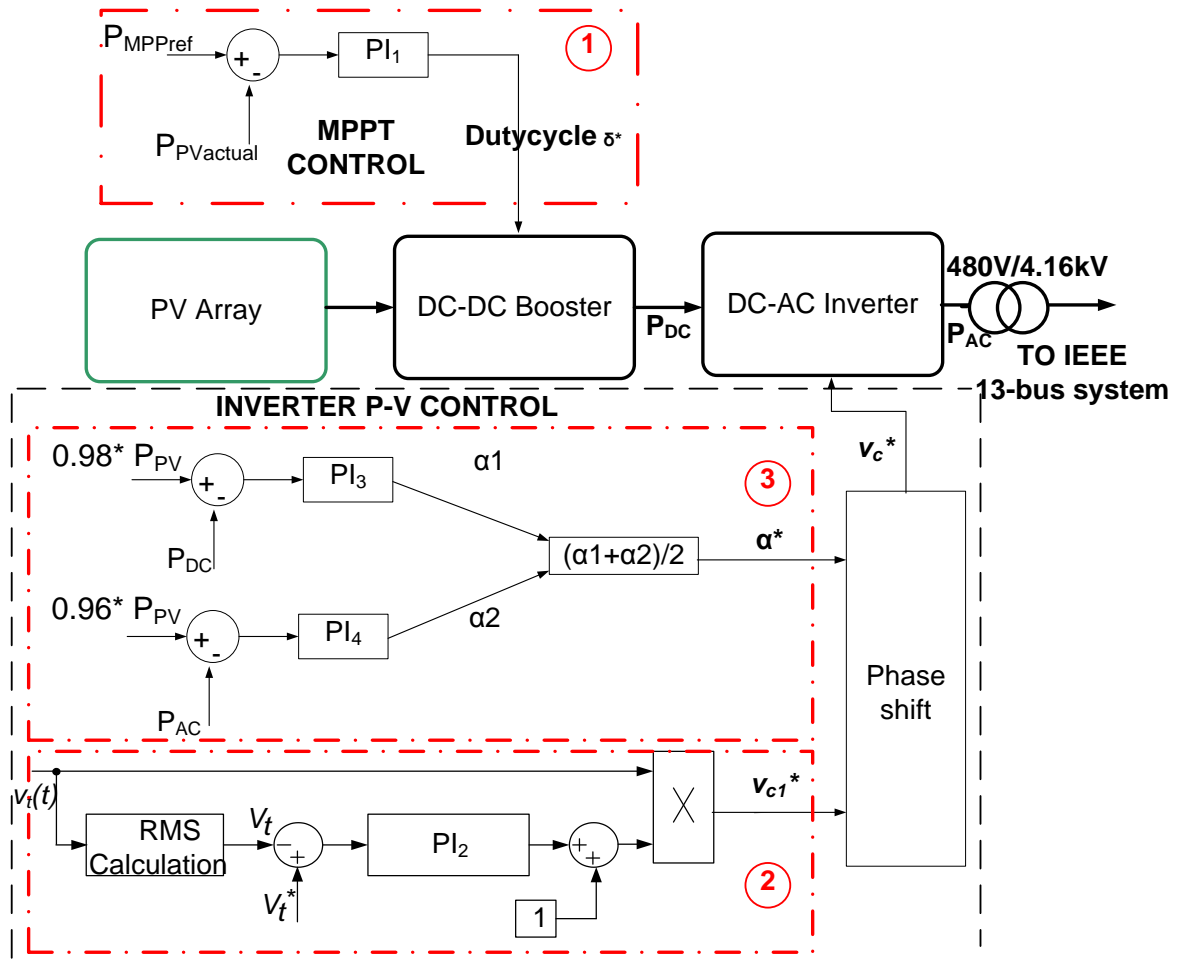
$P_{MPPref}$
+
-
$PI_1$
1
$P_{PVactual}$
MPPT CONTROL
Dutycycle $\delta^*$
PV Array
DC-DC Booster
$P_{DC}$
DC-AC Inverter
480V/4.16kV
$P_{AC}$
TO IEEE 13-bus system
INVERTER P-V CONTROL
$0.98^*\ P_{PV}$
+
-
$PI_3$
α1
3
$v_c{}^*$
$P_{DC}$
(α1+α2)/2
α*
$0.96^*\ P_{PV}$
+
-
$PI_4$
α2
Phase shift
$P_{AC}$
$v_t(t)$
$v_{c1}{}^*$
RMS Calculation
$V_t$
-
+
$PI_2$
+
+
$V_t{}^*$
1
2